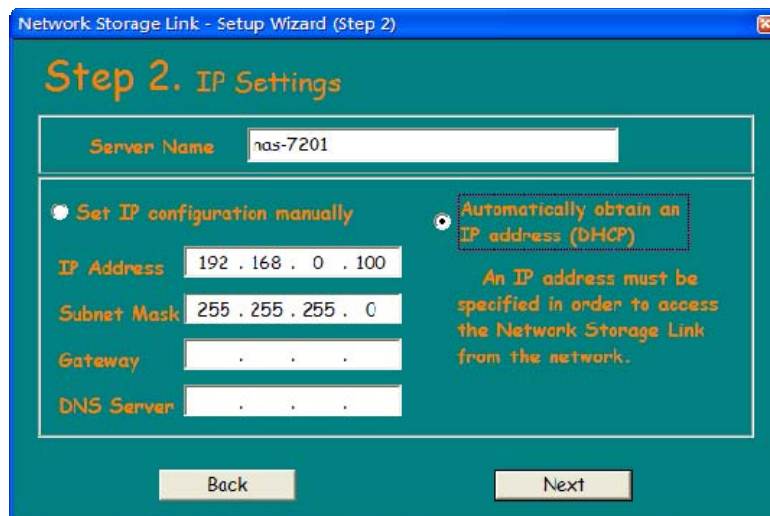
Network Storage Link - Setup Wizard (Step 2)

Step 2. IP Settings

Server Name nas-7201

Set IP configuration manually

Automatically obtain an IP address (DHCP)

IP Address 192 . 168 . 0 . 100

Subnet Mask 255 . 255 . 255 . 0

Gateway . . .

DNS Server . . .

An IP address must be specified in order to access the Network Storage Link from the network.

Back

Next